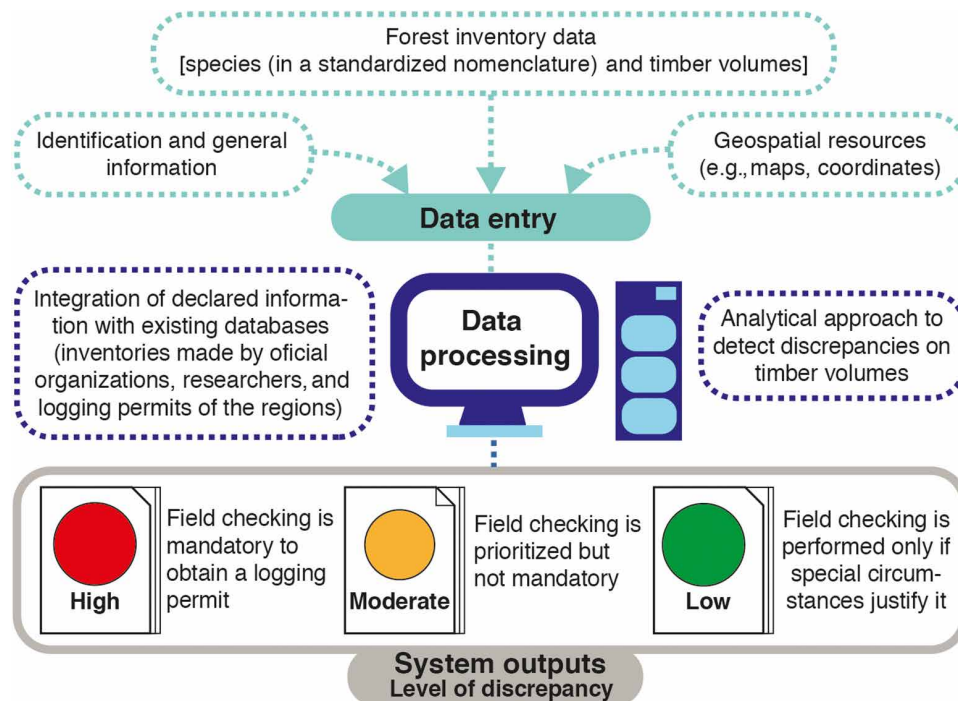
Forest inventory data
[species (in a standardized nomenclature) and timber volumes]

Identification and general information

Geospatial resources (e.g., maps, coordinates)

Data entry

Integration of declared information with existing databases (inventories made by oficial organizations, researchers, and logging permits of the regions)

Data processing

Analytical approach to detect discrepancies on timber volumes

High

Field checking is mandatory to obtain a logging permit

Moderate

Field checking is prioritized but not mandatory

Low

Field checking is performed only if special circumstances justify it

System outputs
Level of discrepancy